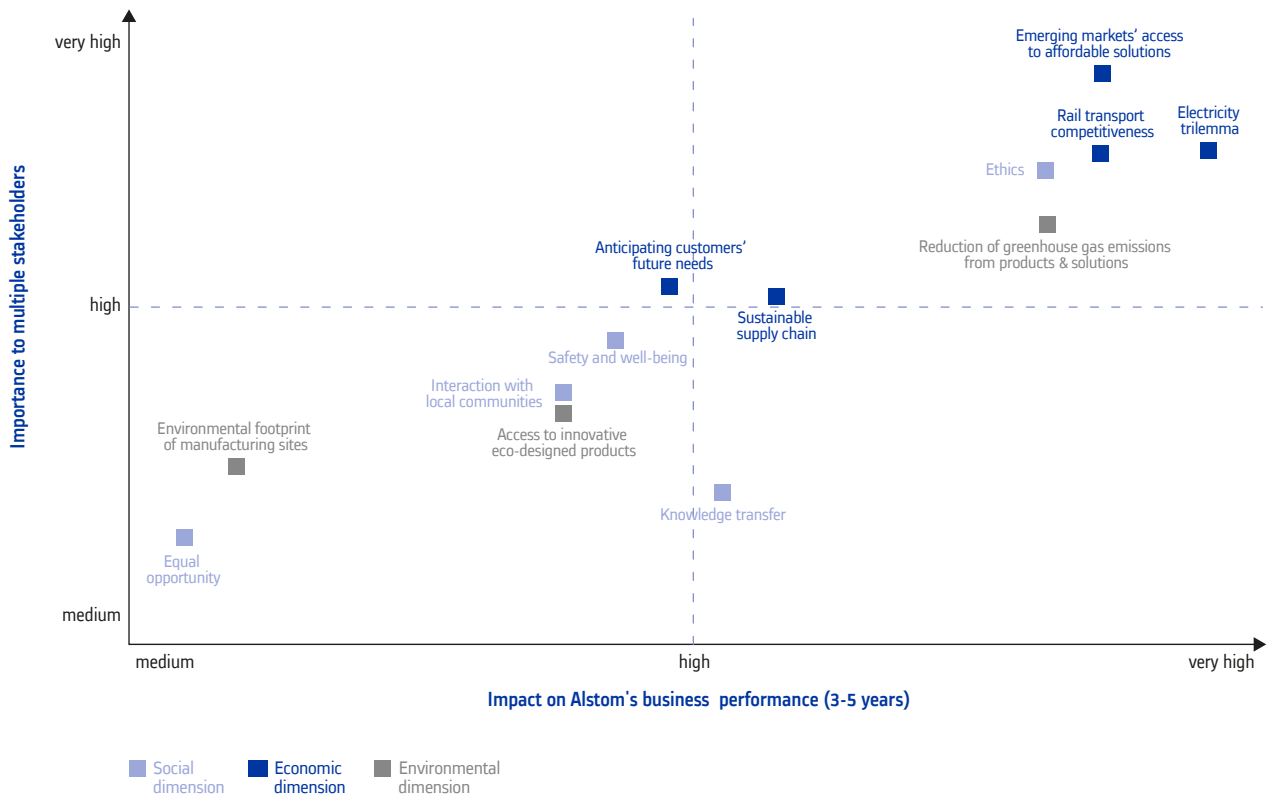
very high

high

medium

Importance to multiple stakeholders

Emerging markets' access to affordable solutions

Rail transport competitiveness

Electricity trilemma

Ethics

Reduction of greenhouse gas emissions from products & solutions

Anticipating customers' future needs

Sustainable supply chain

Safety and well-being

Interaction with local communities

Access to innovative eco-designed products

Environmental footprint of manufacturing sites

Knowledge transfer

Equal opportunity

medium

high

very high

Impact on Alstom's business performance (3-5 years)

Social dimension

Economic dimension

Environmental dimension